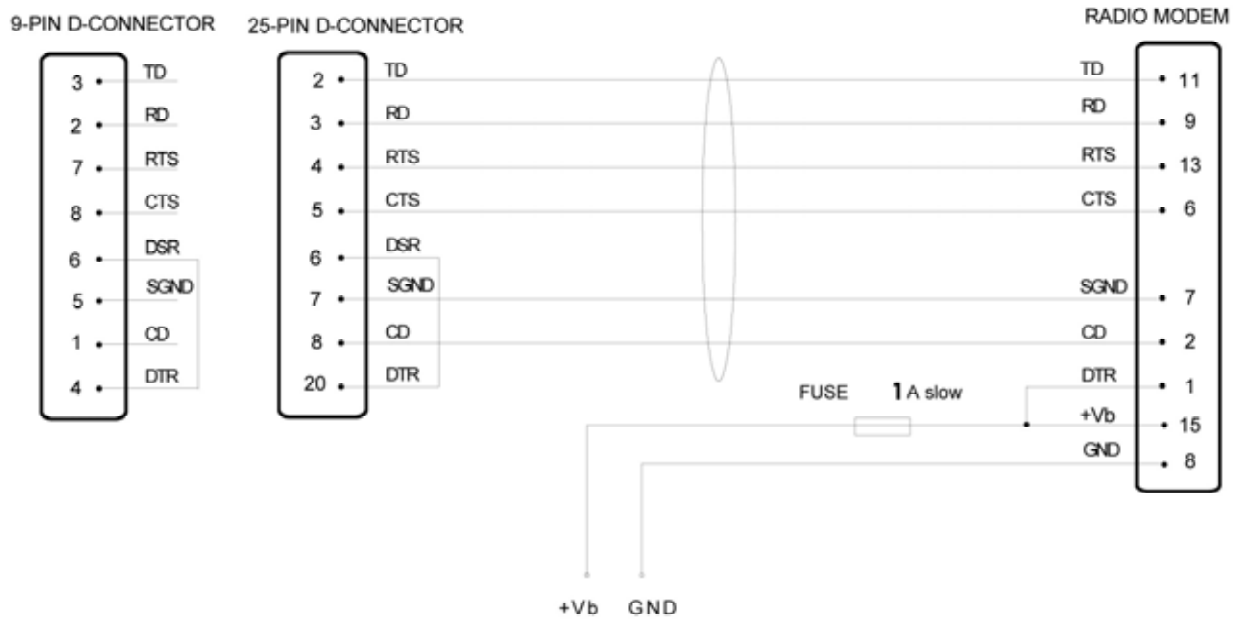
9-PIN D-CONNECTOR

3 TD
2 RD
7 RTS
8 CTS
6 DSR
5 SGND
1 CD
4 DTR

25-PIN D-CONNECTOR

2 TD
3 RD
4 RTS
5 CTS
6 DSR
7 SGND
8 CD
20 DTR

RADIO MODEM

TD 11
RD 9
RTS 13
CTS 6
SGND 7
CD 2
DTR 1
+Vb 15
GND 8

FUSE 1 A slow

+Vb GND